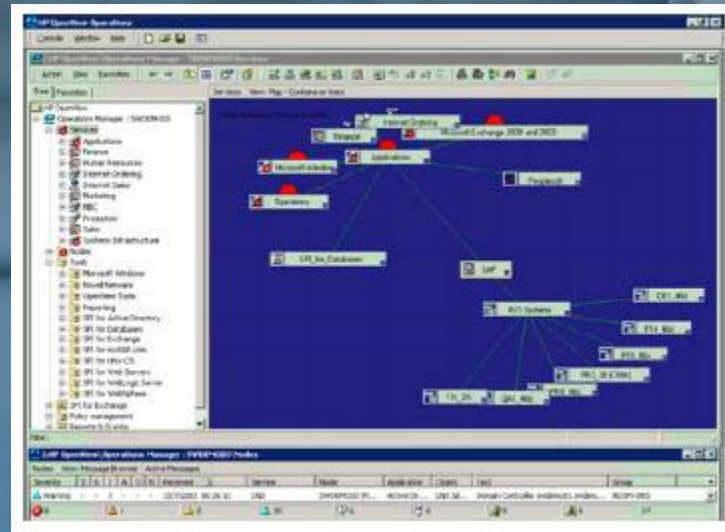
HP OpenView Operations

Console Window Help

Action View Favorites

Tree Favorites

HP OpenView
Operations Manager : SWDEMO03
Services
Applications
Finance
Human Resources
Internet Ordering
Internet Sales
Marketing
Production
Sales
Systems Infrastructure
Nodes
Tools
Microsoft Windows
Novell Netware
OpenView Tools
Reporting
SPI for Active Directory
SPI for Databases
SPI for Exchange
SPI for Unix OS
SPI for Web Servers
SPI for WebLogic Server
SPI for WebSphere
SPI for Exchange
Policy management
Reports & Graphs

Internet Ordering
Finance
Microsoft Exchange 2000 and 2003
Applications
Microsoft Exchange
Peoplesoft
Operations
SPI_for_Databases
SAP
R/3 Systems
DEV_400
PRD_400
QAS_400
TST_20
QAS_40

Filter:

HP OpenView Operations Manager : SWDEMO03 Nodes

Nodes Message Browser Active Messages

| Severity | S | U | I | A | O | N | Received | Service | Node | Application | Object | Text | Group |
|---|---|---|---|---|---|---|---|---|---|---|---|---|---|
| Warning | | | | | | | 12/7/2003 09:26:10 | DNS | SWDEMO03 | Active Directory | DNS | Domain Controller | DNS |